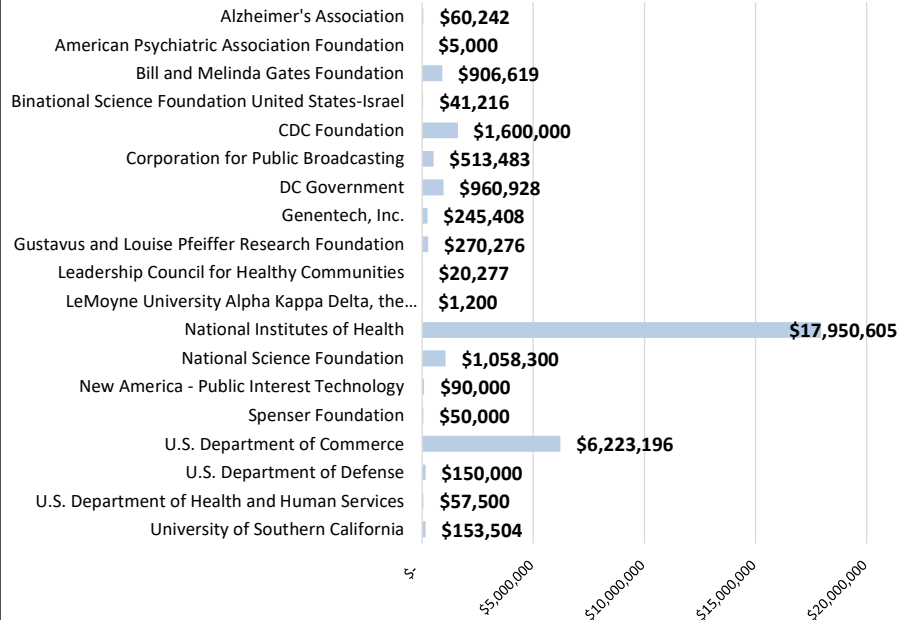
Alzheimer's Association $60,242
American Psychiatric Association Foundation $5,000
Bill and Melinda Gates Foundation $906,619
Binational Science Foundation United States-Israel $41,216
CDC Foundation $1,600,000
Corporation for Public Broadcasting $513,483
DC Government $960,928
Genentech, Inc. $245,408
Gustavus and Louise Pfeiffer Research Foundation $270,276
Leadership Council for Healthy Communities $20,277
LeMoyne University Alpha Kappa Delta, the… $1,200
National Institutes of Health $17,950,605
National Science Foundation $1,058,300
New America - Public Interest Technology $90,000
Spenser Foundation $50,000
U.S. Department of Commerce $6,223,196
U.S. Department of Defense $150,000
U.S. Department of Health and Human Services $57,500
University of Southern California $153,504

$-
$5,000,000
$10,000,000
$15,000,000
$20,000,000